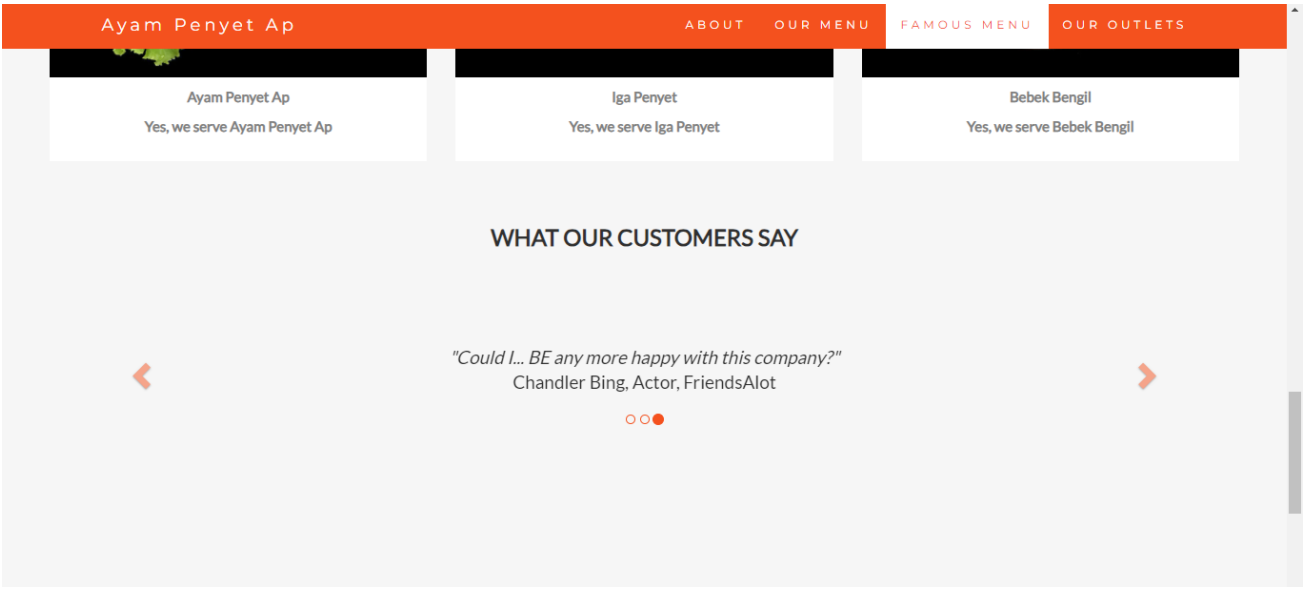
Ayam Penyet Ap

ABOUT OUR MENU FAMOUS MENU OUR OUTLETS

Ayam Penyet Ap

Yes, we serve Ayam Penyet Ap

Iga Penyet

Yes, we serve Iga Penyet

Bebek Bengil

Yes, we serve Bebek Bengil

WHAT OUR CUSTOMERS SAY

"Could I... BE any more happy with this company?"
Chandler Bing, Actor, FriendsAlot